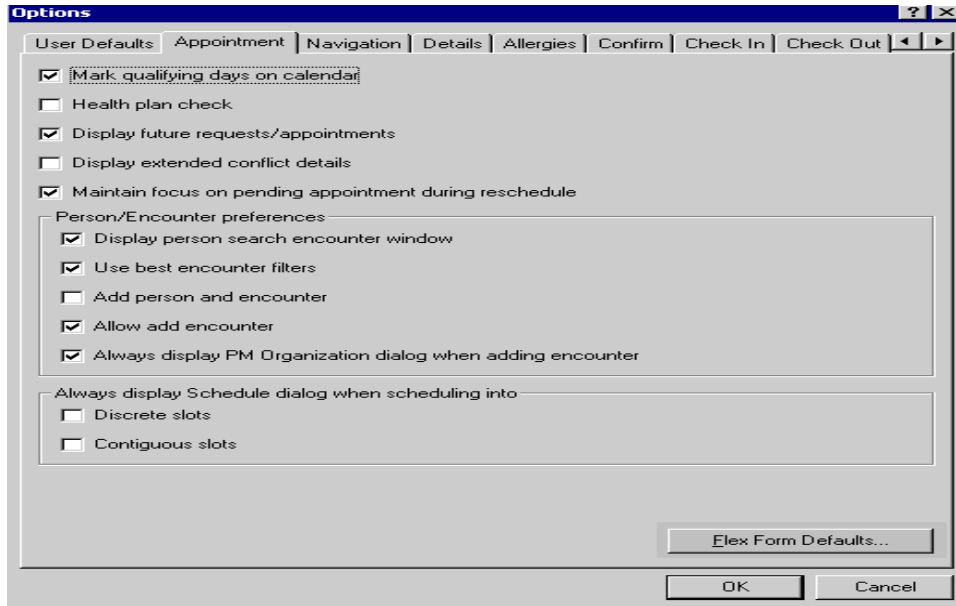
Options

? X

User Defaults | Appointment | Navigation | Details | Allergies | Confirm | Check In | Check Out

☑ Mark qualifying days on calendar

☐ Health plan check

☑ Display future requests/appointments

☐ Display extended conflict details

☑ Maintain focus on pending appointment during reschedule

Person/Encounter preferences

☑ Display person search encounter window

☑ Use best encounter filters

☐ Add person and encounter

☑ Allow add encounter

☑ Always display PM Organization dialog when adding encounter

Always display Schedule dialog when scheduling into

☐ Discrete slots

☐ Contiguous slots

Flex Form Defaults...

OK

Cancel